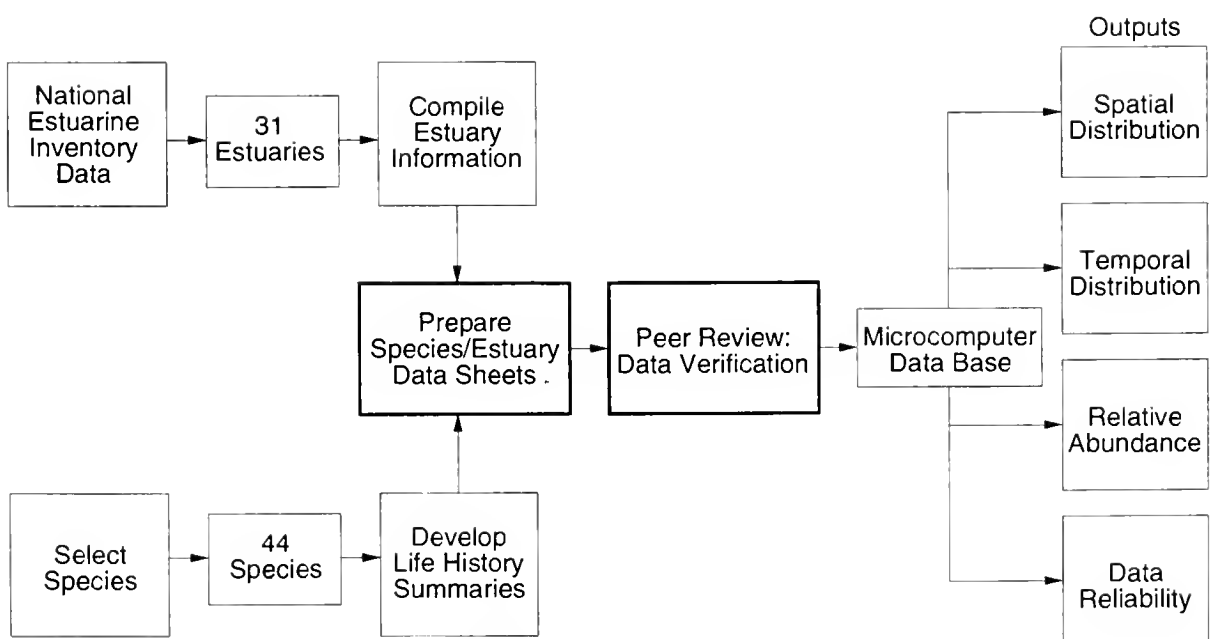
National Estuarine Inventory Data

31 Estuaries

Compile Estuary Information

Prepare Species/Estuary Data Sheets

Peer Review: Data Verification

Microcomputer Data Base

Outputs

Spatial Distribution

Temporal Distribution

Relative Abundance

Data Reliability

Select Species

44 Species

Develop Life History Summaries